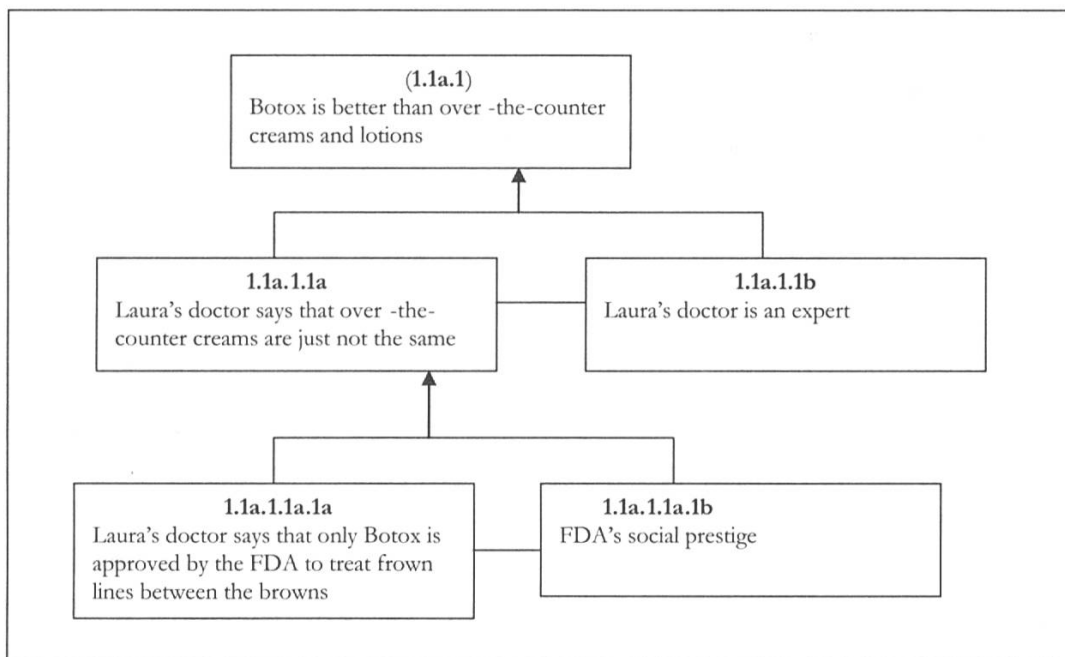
(1.1a.1)
Botox is better than over -the-counter creams and lotions

1.1a.1.1a
Laura's doctor says that over -the-counter creams are just not the same

1.1a.1.1b
Laura's doctor is an expert

1.1a.1.1a.1a
Laura's doctor says that only Botox is approved by the FDA to treat frown lines between the browns

1.1a.1.1a.1b
FDA's social prestige